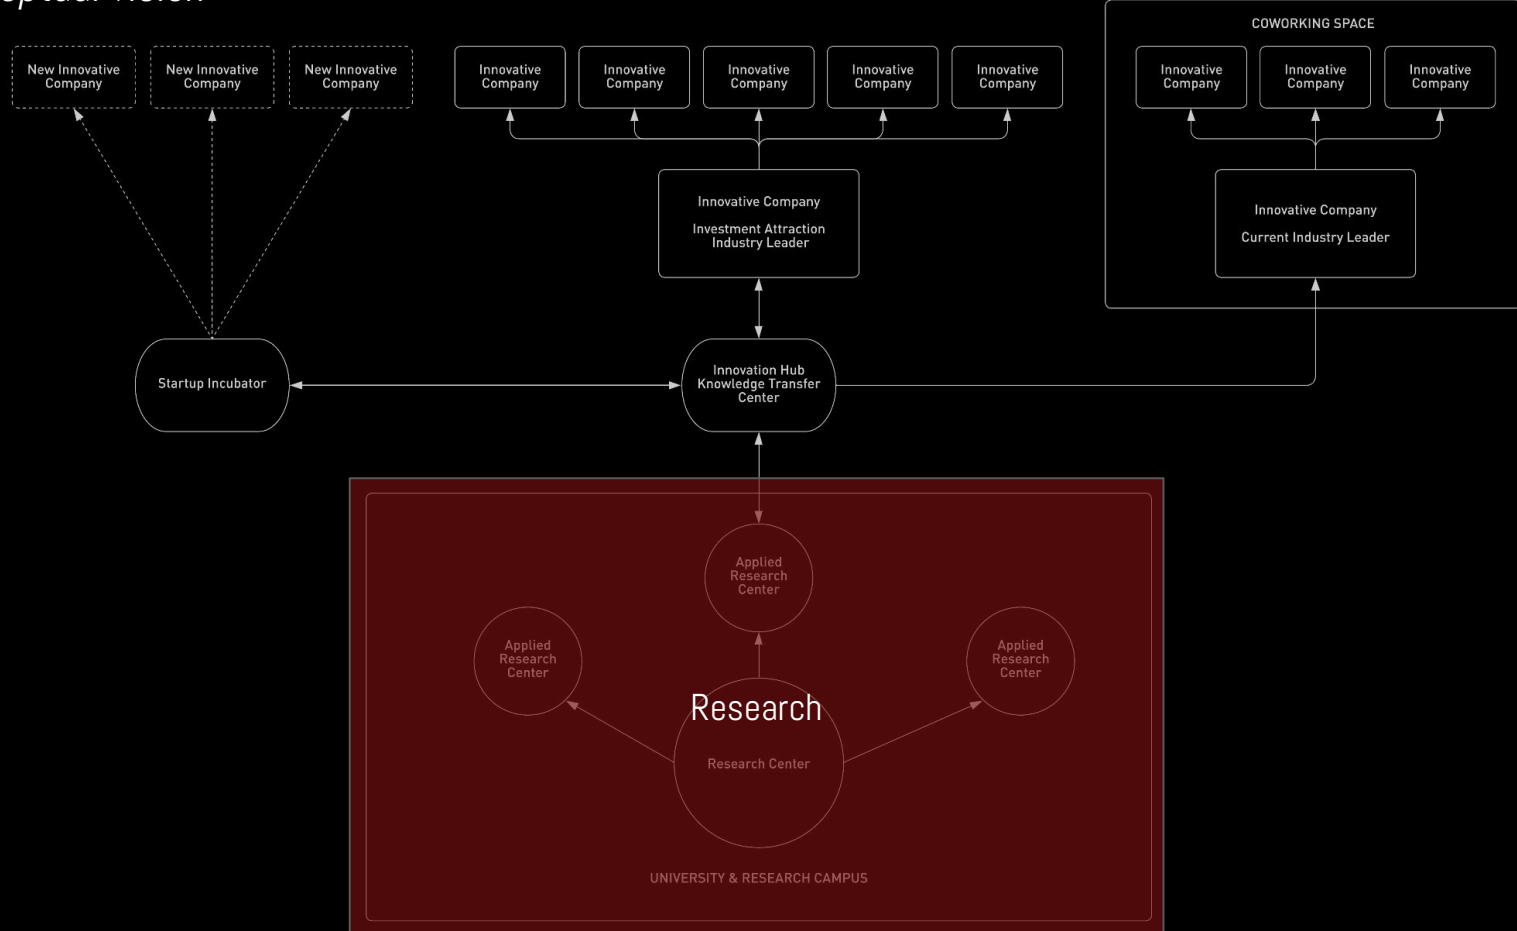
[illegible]

New Innovative Company

New Innovative Company

New Innovative Company

Innovative Company

Innovative Company

Innovative Company

Innovative Company

Innovative Company

COWORKING SPACE

Innovative Company

Innovative Company

Innovative Company

Innovative Company

Investment Attraction Industry Leader

Innovative Company

Current Industry Leader

Startup Incubator

Innovation Hub Knowledge Transfer Center

Applied Research Center

Applied Research Center

Applied Research Center

Research

Research Center

UNIVERSITY & RESEARCH CAMPUS